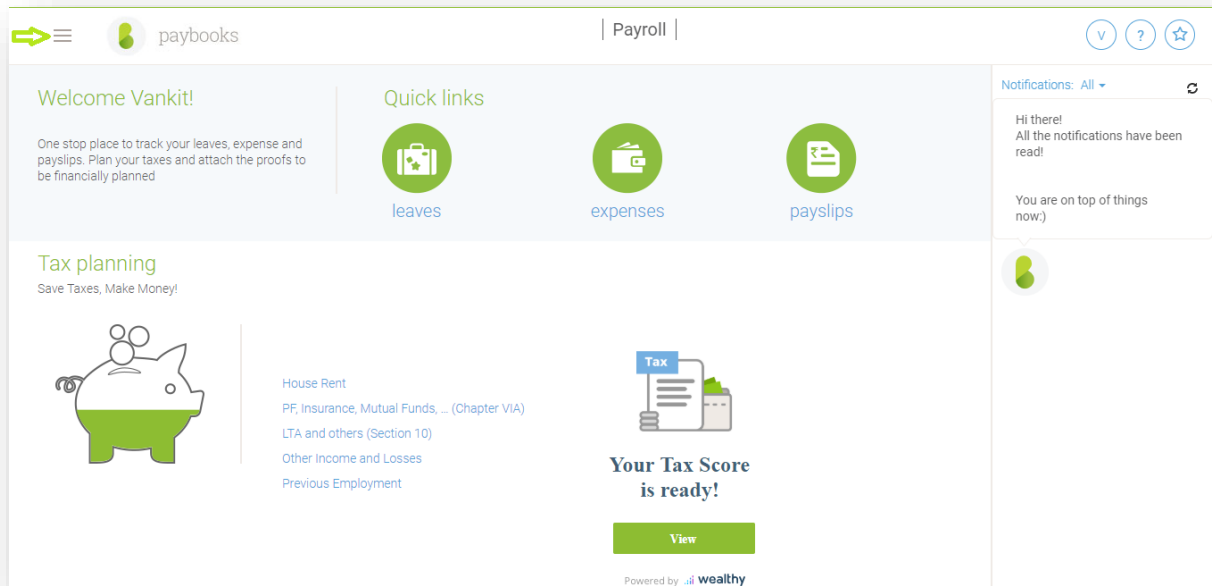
paybooks

Payroll

V ? ☆

Welcome Vankit!

One stop place to track your leaves, expense and payslips. Plan your taxes and attach the proofs to be financially planned

Quick links

leaves

expenses

payslips

Notifications: All

Hi there!
All the notifications have been read!

You are on top of things now:)

Tax planning

Save Taxes, Make Money!

House Rent

PF, Insurance, Mutual Funds, ... (Chapter VIA)

LTA and others (Section 10)

Other Income and Losses

Previous Employment

Tax

Your Tax Score is ready!

View

Powered by wealthy